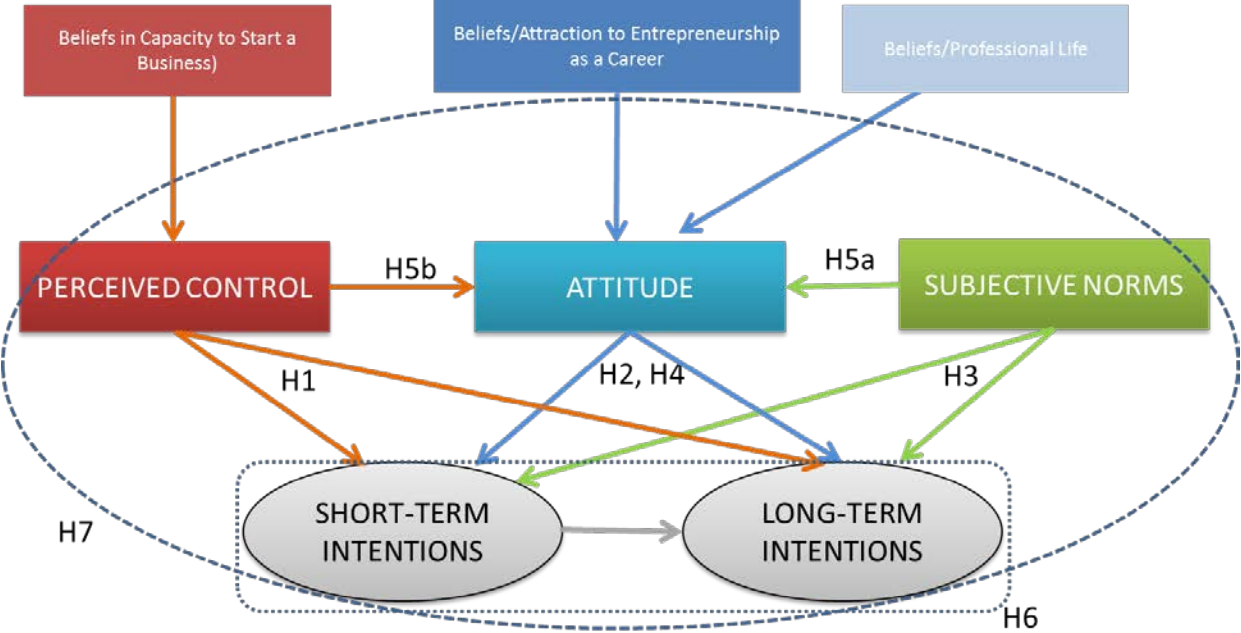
Beliefs in Capacity to Start a Business)

Beliefs/Attraction to Entrepreneurship as a Career

Beliefs/Professional Life

PERCEIVED CONTROL

H5b

ATTITUDE

H5a

SUBJECTIVE NORMS

H1

H2, H4

H3

SHORT-TERM INTENTIONS

LONG-TERM INTENTIONS

H7

H6